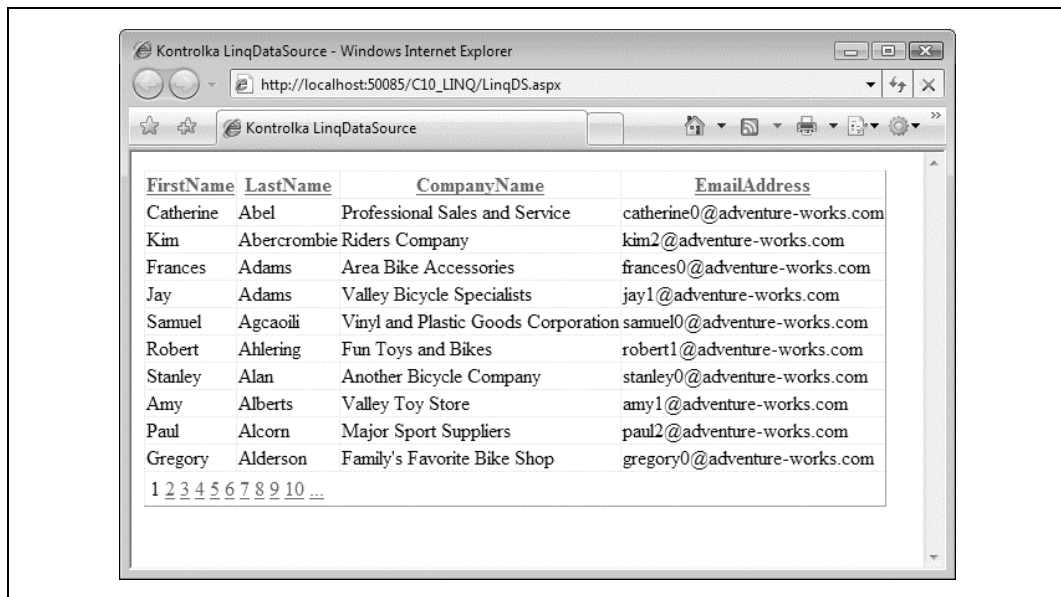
Kontrolka LinqDataSource - Windows Internet Explorer

http://localhost:50085/C10_LINQ/LinqDS.aspx

Kontrolka LinqDataSource

| FirstName | LastName | CompanyName | EmailAddress |
|---|---|---|---|
| Catherine | Abel | Professional Sales and Service | catherine0@adventure-works.com |
| Kim | Abercrombie | Riders Company | kim2@adventure-works.com |
| Frances | Adams | Area Bike Accessories | frances0@adventure-works.com |
| Jay | Adams | Valley Bicycle Specialists | jay1@adventure-works.com |
| Samuel | Agcaoili | Vinyl and Plastic Goods Corporation | samuel0@adventure-works.com |
| Robert | Ahlering | Fun Toys and Bikes | robert1@adventure-works.com |
| Stanley | Alan | Another Bicycle Company | stanley0@adventure-works.com |
| Amy | Alberts | Valley Toy Store | amy1@adventure-works.com |
| Paul | Alcorn | Major Sport Suppliers | paul2@adventure-works.com |
| Gregory | Alderson | Family's Favorite Bike Shop | gregory0@adventure-works.com |

1 2 3 4 5 6 7 8 9 10 ...